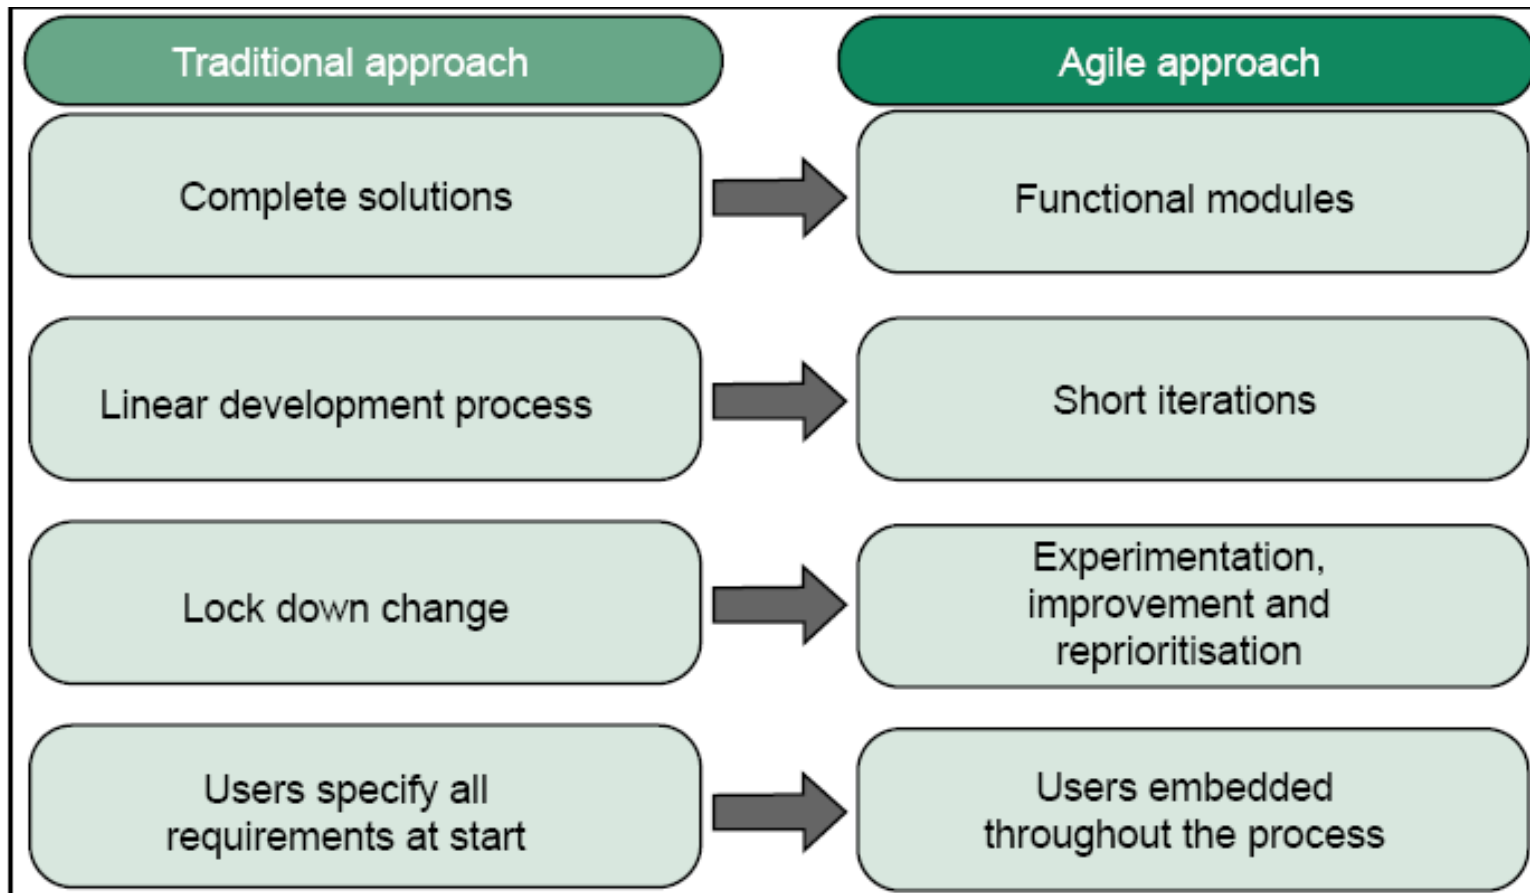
Traditional approach

Agile approach

Complete solutions

Functional modules

Linear development process

Short iterations

Lock down change

Experimentation, improvement and reprioritisation

Users specify all requirements at start

Users embedded throughout the process